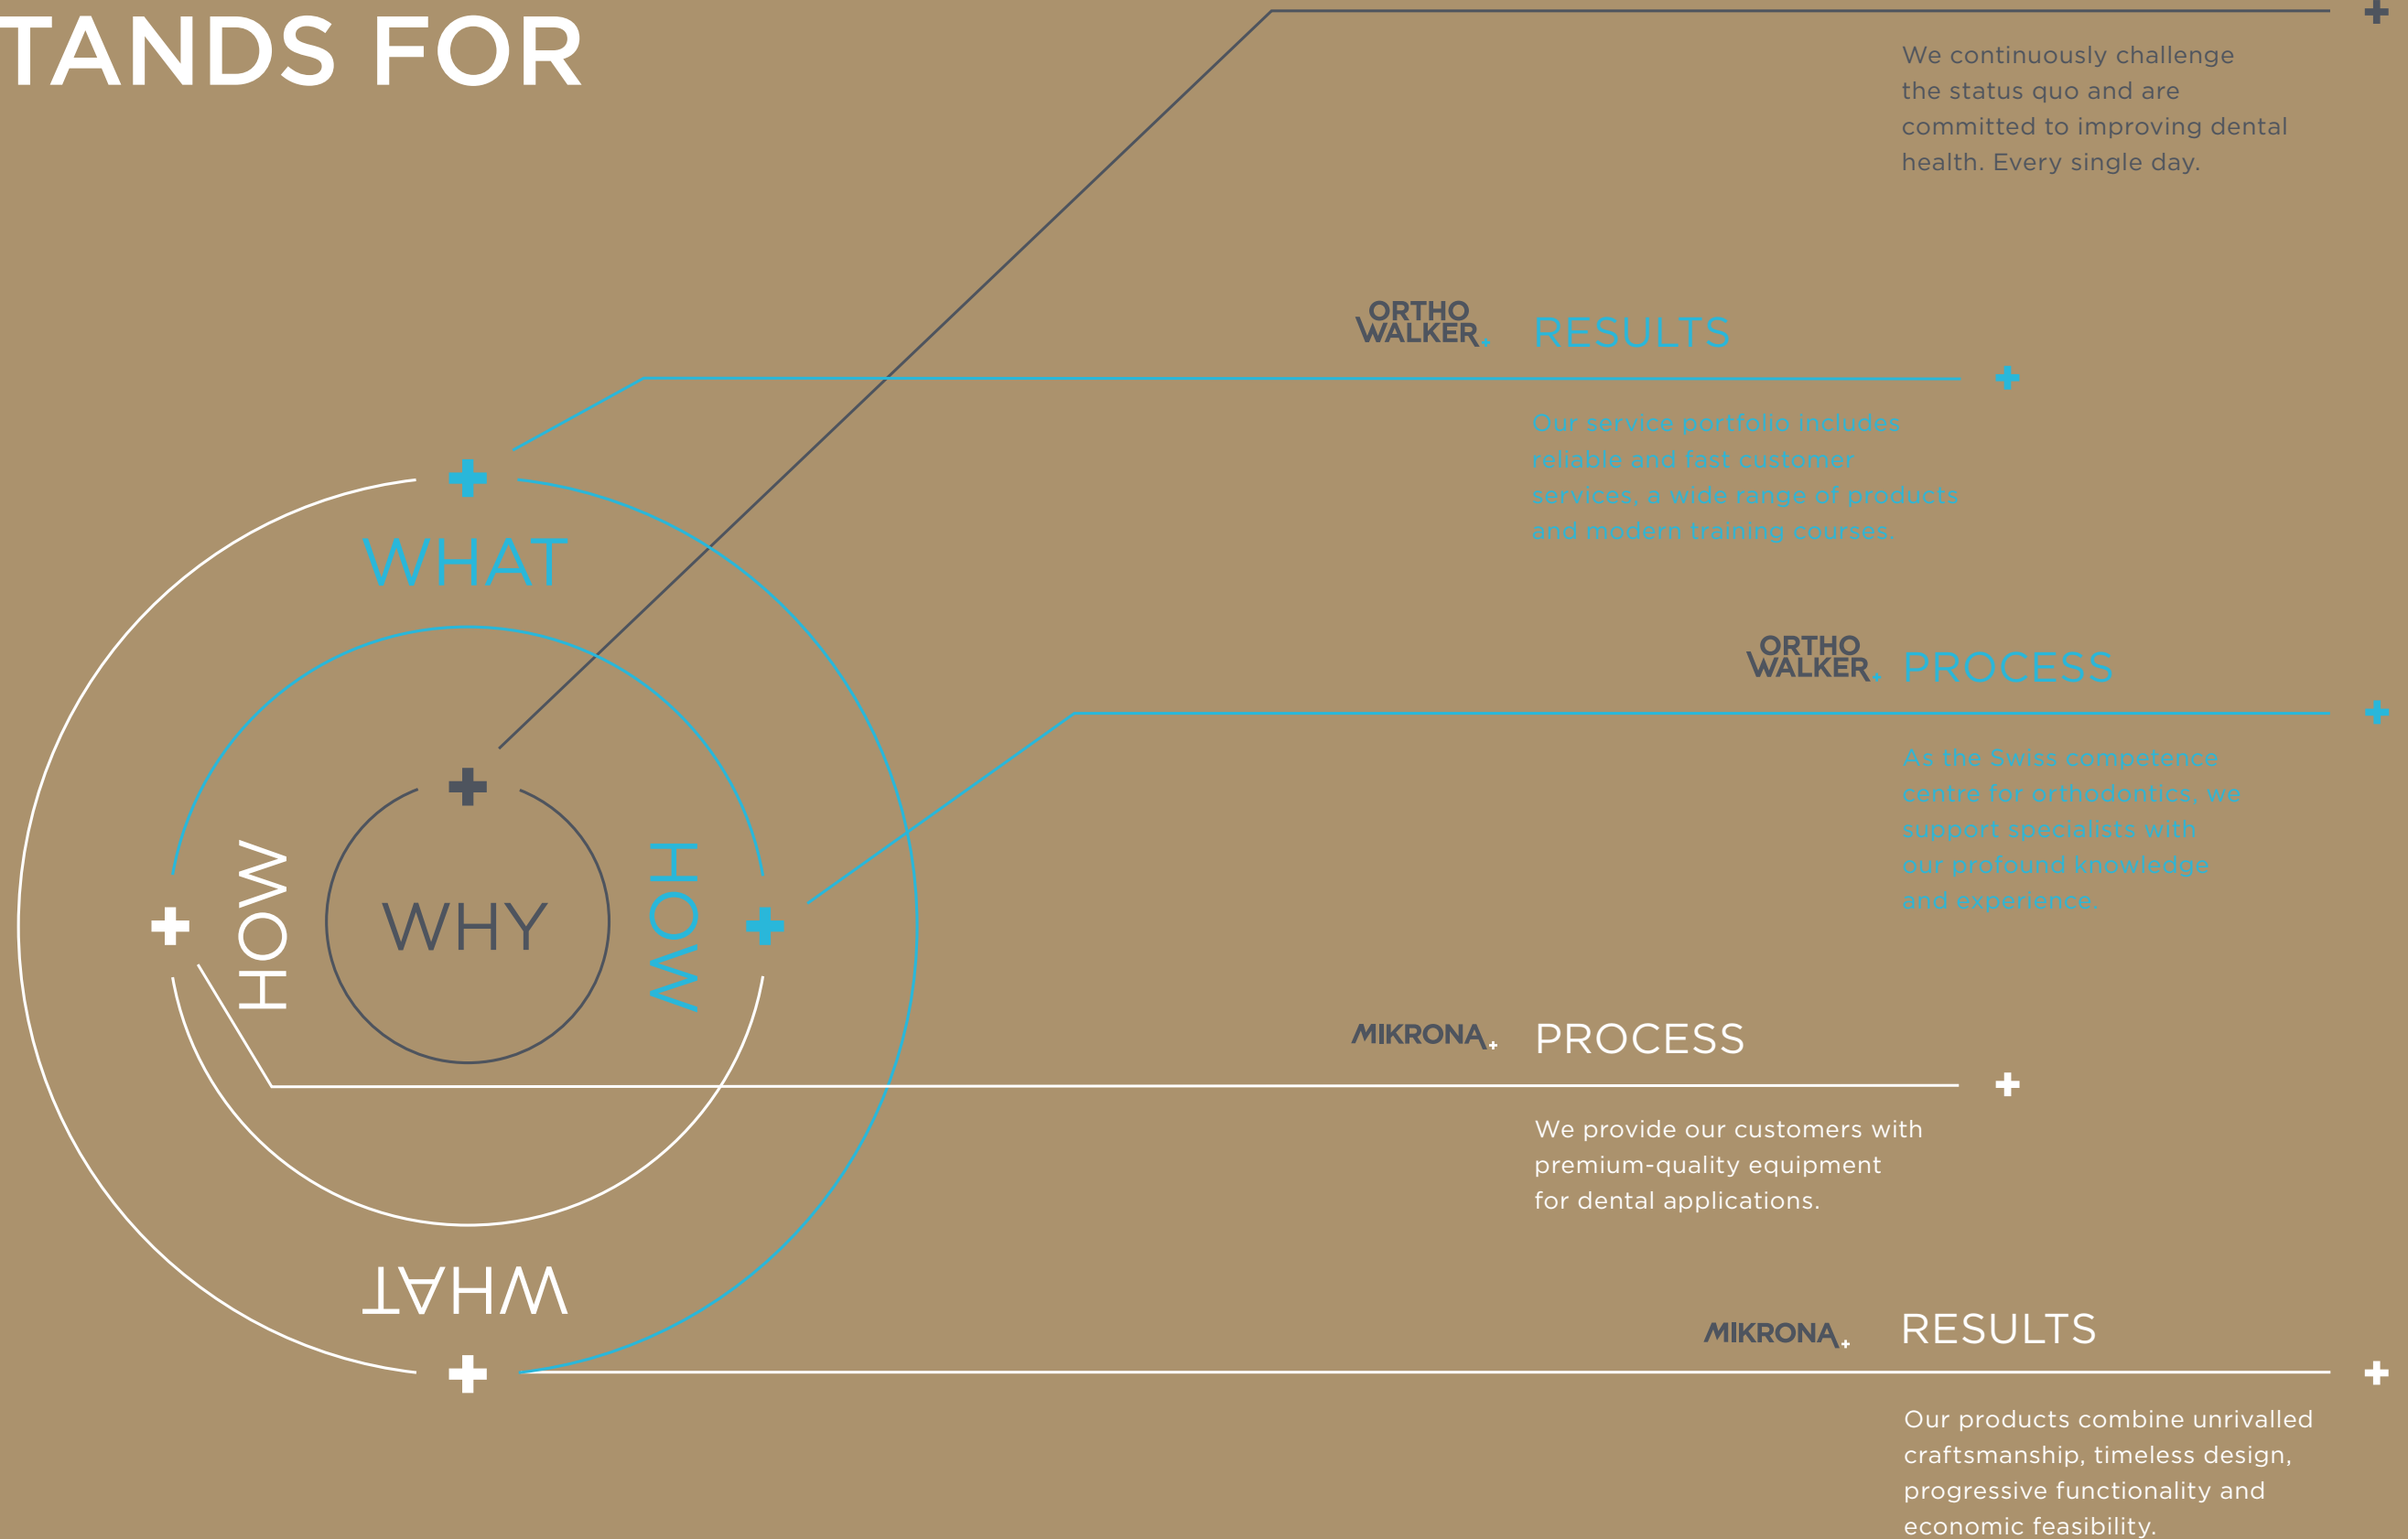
TANDS FOR

We continuously challenge the status quo and are committed to improving dental health. Every single day.

ORTHO WALKER RESULTS

Our service portfolio includes reliable and fast customer services, a wide range of products and modern training courses.

ORTHO WALKER PROCESS

As the Swiss competence centre for orthodontics, we support specialists with our profound knowledge and experience.

WHAT

HOW

WHY

HOW

WHAT

MIKRONA PROCESS

We provide our customers with premium-quality equipment for dental applications.

MIKRONA RESULTS

Our products combine unrivalled craftsmanship, timeless design, progressive functionality and economic feasibility.